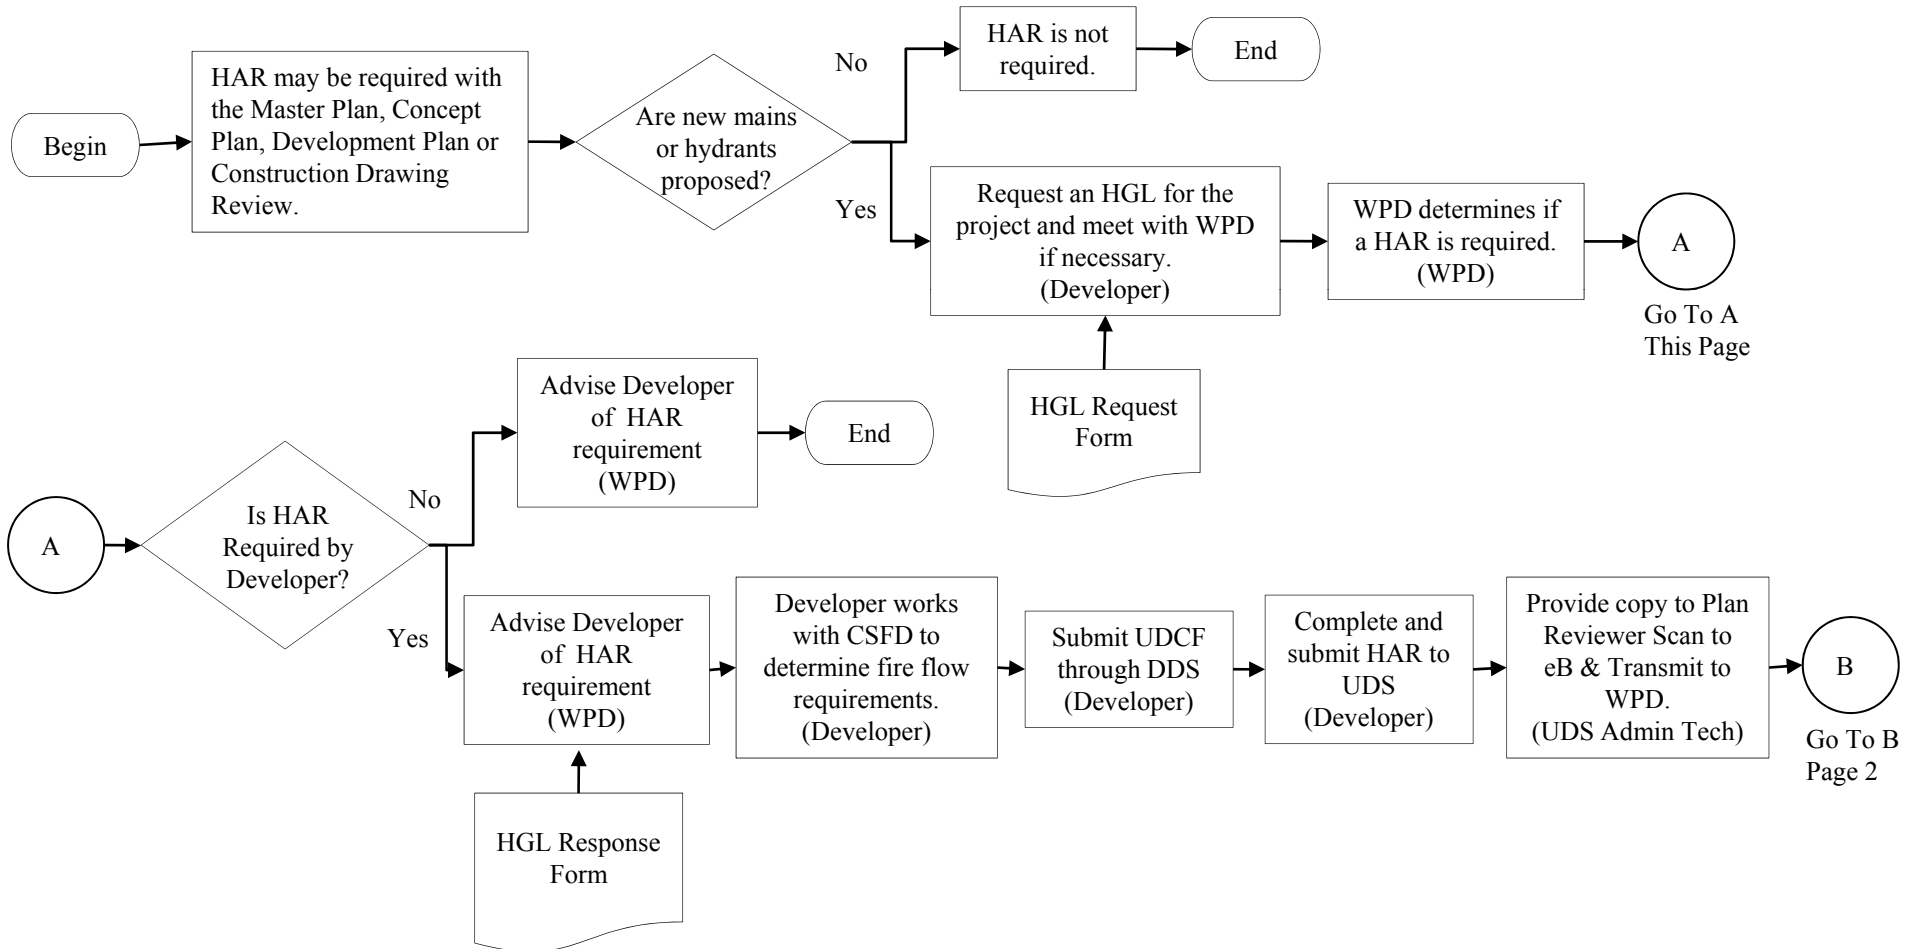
Begin

HAR may be required with the Master Plan, Concept Plan, Development Plan or Construction Drawing Review.

Are new mains or hydrants proposed?

No

HAR is not required.

End

Yes

Request an HGL for the project and meet with WPD if necessary. (Developer)

HGL Request Form

WPD determines if a HAR is required. (WPD)

A

Go To A This Page

A

Is HAR Required by Developer?

No

Advise Developer of HAR requirement (WPD)

End

Yes

Advise Developer of HAR requirement (WPD)

HGL Response Form

Developer works with CSFD to determine fire flow requirements. (Developer)

Submit UDCF through DDS (Developer)

Complete and submit HAR to UDS (Developer)

Provide copy to Plan Reviewer Scan to eB & Transmit to WPD. (UDS Admin Tech)

B

Go To B Page 2